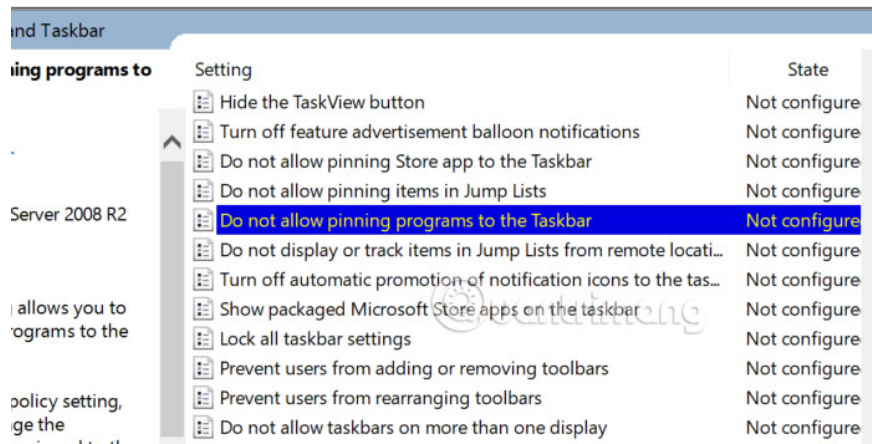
and Taskbar

ning programs to

Server 2008 R2

allows you to
ograms to the

policy setting,
ge the

| Setting | State |
|---|---|
| Hide the TaskView button | Not configure |
| Turn off feature advertisement balloon notifications | Not configure |
| Do not allow pinning Store app to the Taskbar | Not configure |
| Do not allow pinning items in Jump Lists | Not configure |
| Do not allow pinning programs to the Taskbar | Not configure |
| Do not display or track items in Jump Lists from remote locati... | Not configure |
| Turn off automatic promotion of notification icons to the tas... | Not configure |
| Show packaged Microsoft Store apps on the taskbar | Not configure |
| Lock all taskbar settings | Not configure |
| Prevent users from adding or removing toolbars | Not configure |
| Prevent users from rearranging toolbars | Not configure |
| Do not allow taskbars on more than one display | Not configure |